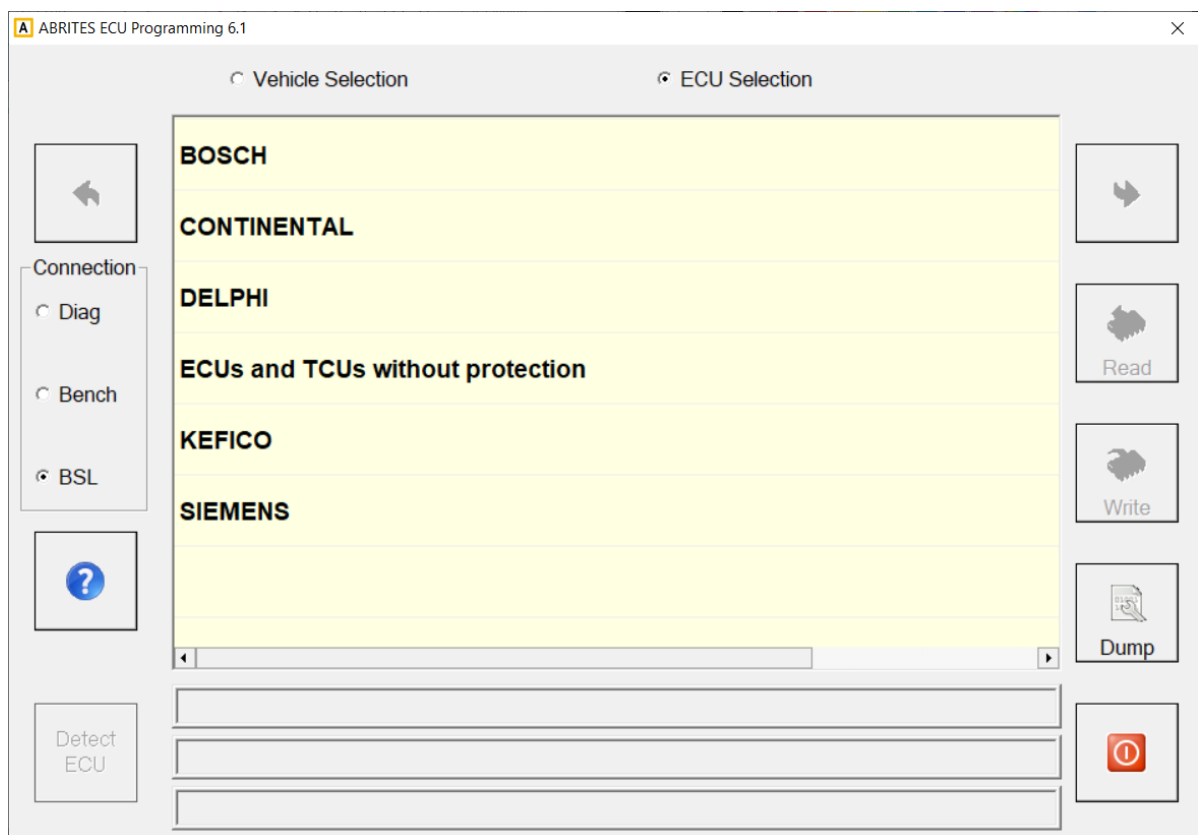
A ABRITES ECU Programming 6.1

Vehicle Selection

ECU Selection

Connection

Diag

Bench

BSL

BOSCH

CONTINENTAL

DELPHI

ECUs and TCUs without protection

KEFICO

SIEMENS

Read

Write

Dump

Detect ECU